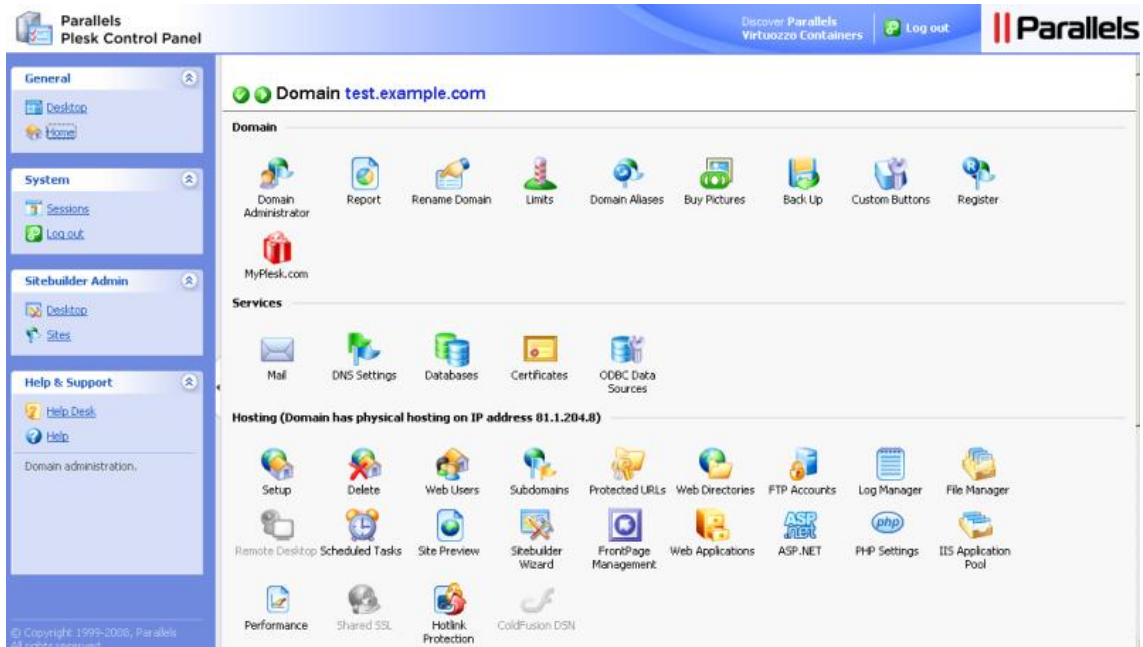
Parallels
Plesk Control Panel

Discover Parallels Virtuozzo Containers

Log out

Parallels

General

Desktop

Home

System

Sessions

Log out

Sitebuilder Admin

Desktop

Sites

Help & Support

Help Desk

Help

Domain administration.

© Copyright 1999-2008, Parallels
All rights reserved

Domain test.example.com

Domain

Domain Administrator

Report

Rename Domain

Limits

Domain Aliases

Buy Pictures

Back Up

Custom Buttons

Register

MyPlesk.com

Services

Mail

DNS Settings

Databases

Certificates

ODBC Data Sources

Hosting (Domain has physical hosting on IP address 81.1.204.8)

Setup

Delete

Web Users

Subdomains

Protected URLs

Web Directories

FTP Accounts

Log Manager

File Manager

Remote Desktop

Scheduled Tasks

Site Preview

Sitebuilder Wizard

FrontPage Management

Web Applications

ASP.NET

PHP Settings

IIS Application Pool

Performance

Shared SSL

Hotlink Protection

ColdFusion DSN